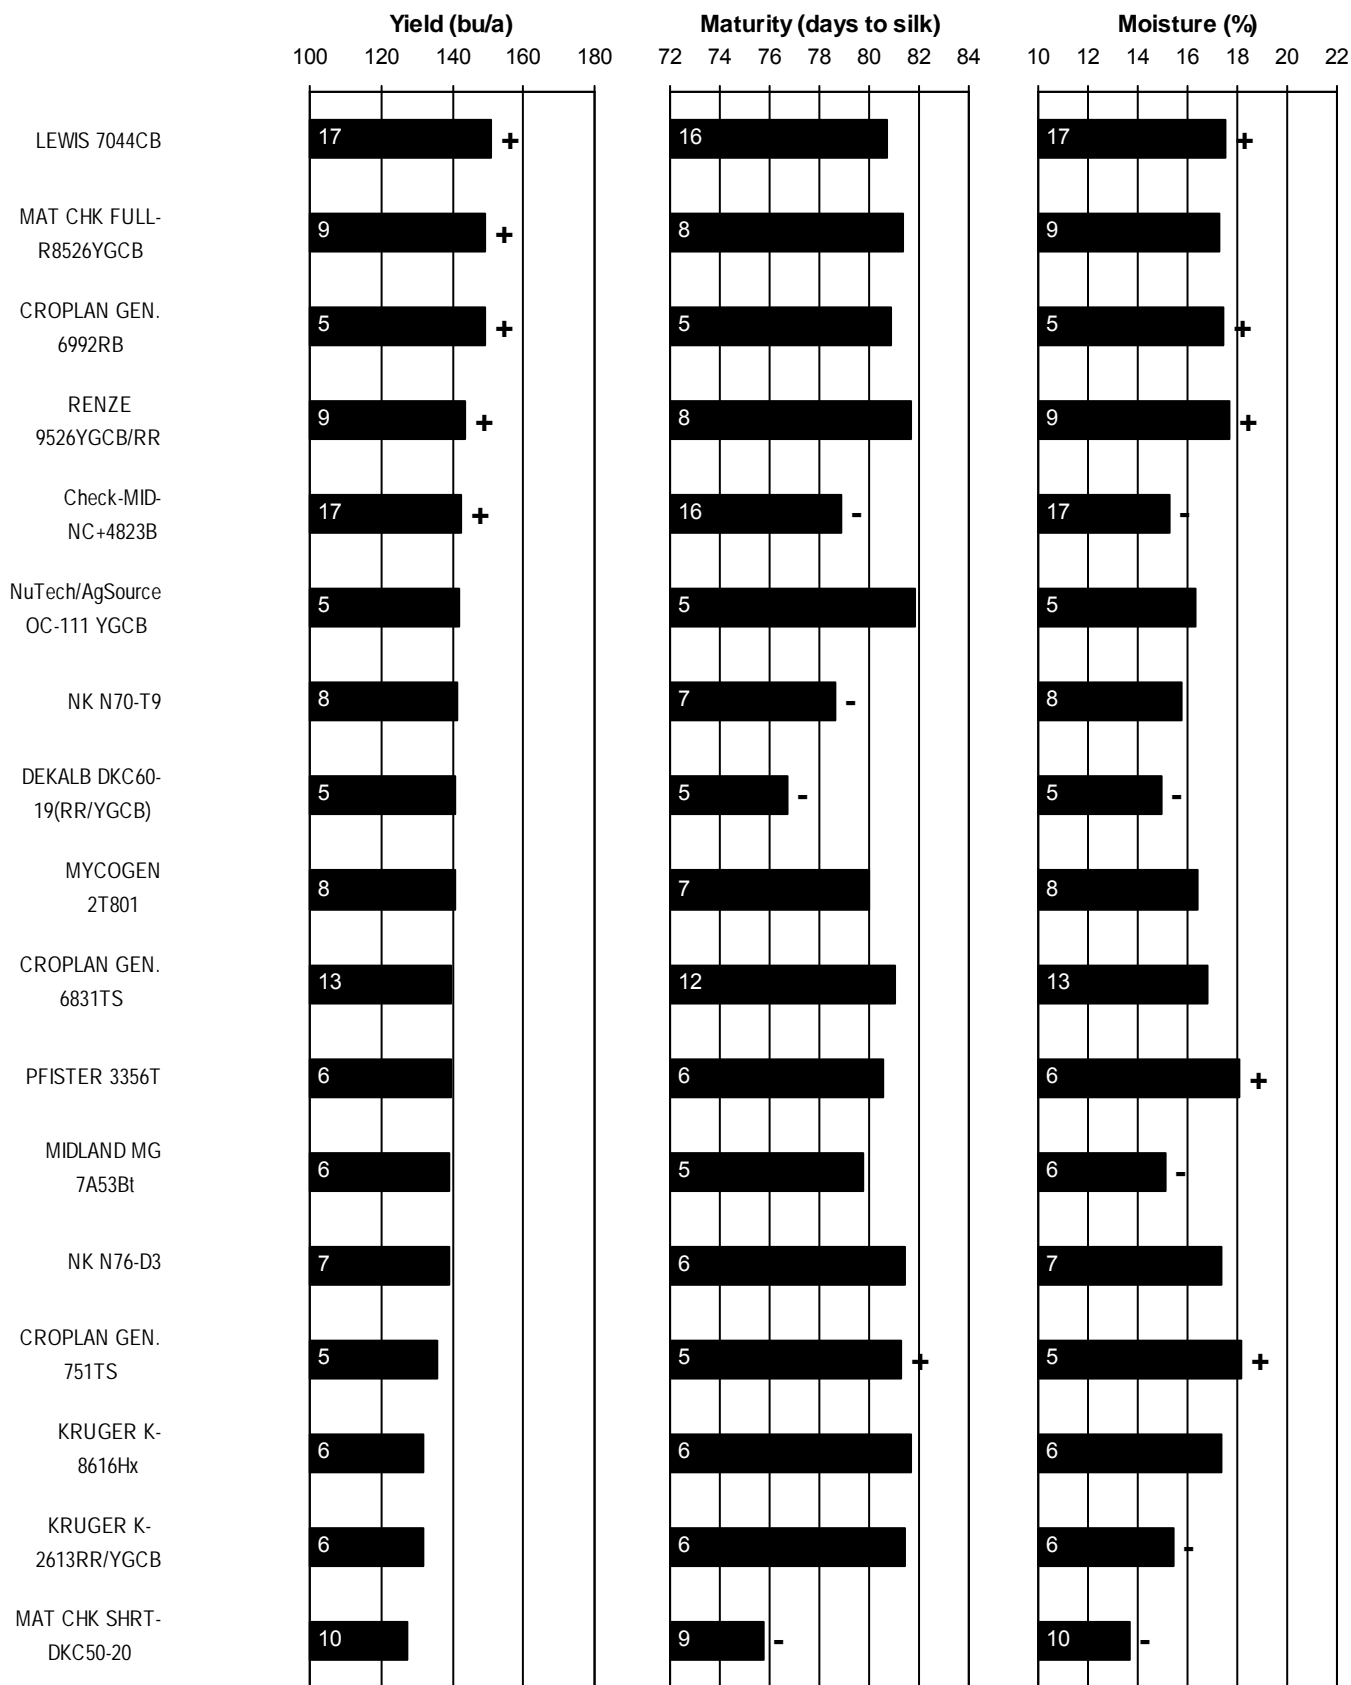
Yield (bu/a)
100 120 140 160 180

Maturity (days to silk)
72 74 76 78 80 82 84

Moisture (%)
10 12 14 16 18 20 22

LEWIS 7044CB
17 +
16
17 +

MAT CHK FULL-R8526YGCB
9 +
8
9

CROPLAN GEN. 6992RB
5 +
5
5 +

RENZE 9526YGCB/RR
9 +
8
9 +

Check-MID-NC+4823B
17 +
16 -
17 -

NuTech/AgSource OC-111 YGCB
5
5
5

NK N70-T9
8
7 -
8

DEKALB DKC60-19(RR/YGCB)
5
5 -
5 -

MYCOGEN 2T801
8
7
8

CROPLAN GEN. 6831TS
13
12
13

PFISTER 3356T
6
6
6 +

MIDLAND MG 7A53Bt
6
5
6 -

NK N76-D3
7
6
7

CROPLAN GEN. 751TS
5
5 +
5 +

KRUGER K-8616Hx
6
6
6

KRUGER K-2613RR/YGCB
6
6
6 -

MAT CHK SHRT-DKC50-20
10
9 -
10 -